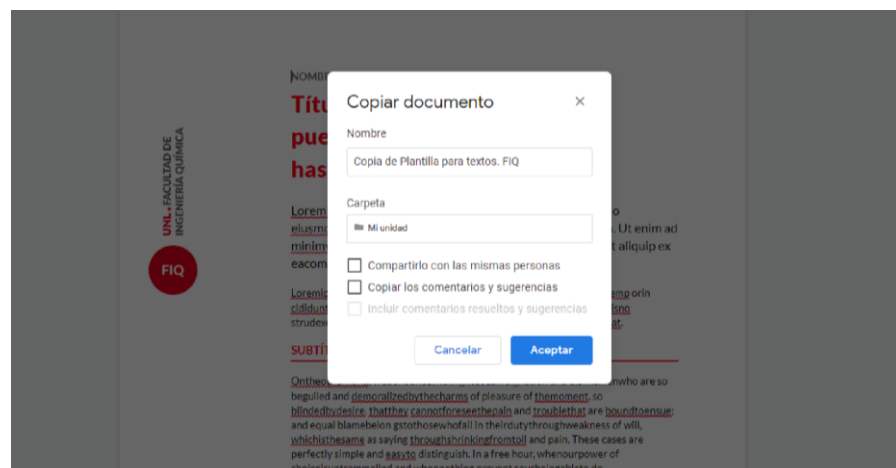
NOMBRE

Títu
pue
has

UNL FACULTAD DE INGENIERÍA QUÍMICA

FIQ

Lorem o
eiusmo . Ut enim ad
minim aliquip ex
eacom

Loremip emp orin
cididunt isno
strudex at.

SUBTÍT

Onthec who are so beguiled and demoralizedbythecharms of pleasure of themoment, so blindedbydesire, thatthey cannotforeseethepain and troublethat are boundtoensue; and equal blamebelon gstothosewhofail in theirdutythroughweakness of will, whichisthesame as saying throughshrinkingfromtoil and pain. These cases are perfectly simple and easyto distinguish. In a free hour, whenourpower of

Copiar documento

×

Nombre

Copia de Plantilla para textos. FIQ

Carpeta

Mi unidad

Compartirlo con las mismas personas

Copiar los comentarios y sugerencias

Incluir comentarios resueltos y sugerencias

Cancelar

Aceptar